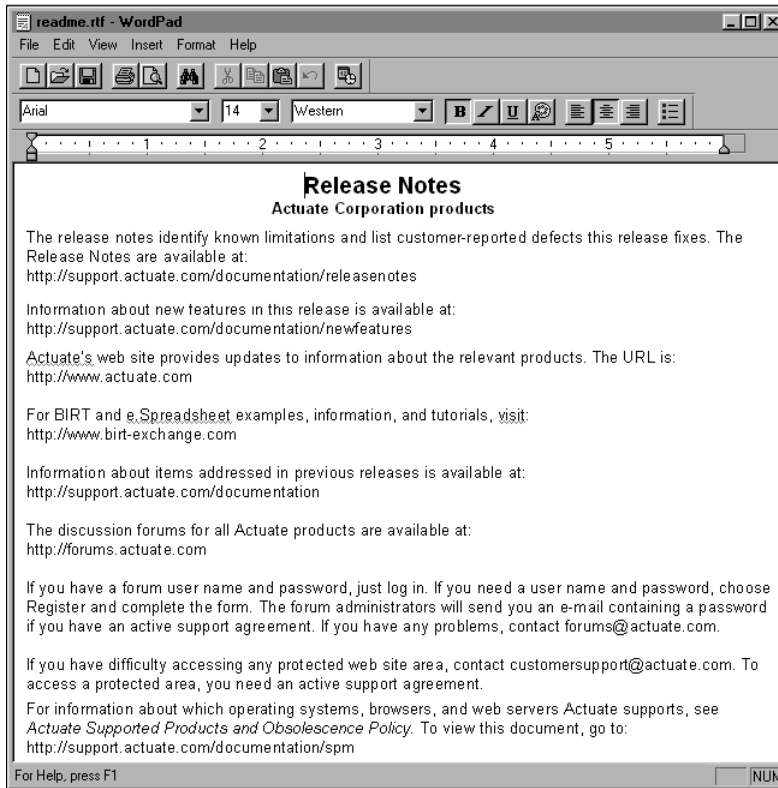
readme.rtf - WordPad

File Edit View Insert Format Help

Arial 14 Western

B I U

1 2 3 4 5

Release Notes
Actuate Corporation products

The release notes identify known limitations and list customer-reported defects this release fixes. The Release Notes are available at:
http://support.actuate.com/documentation/releasenotes

Information about new features in this release is available at:
http://support.actuate.com/documentation/newfeatures

Actuate's web site provides updates to information about the relevant products. The URL is:
http://www.actuate.com

For BIRT and e.Spreadsheet examples, information, and tutorials, visit:
http://www.birt-exchange.com

Information about items addressed in previous releases is available at:
http://support.actuate.com/documentation

The discussion forums for all Actuate products are available at:
http://forums.actuate.com

If you have a forum user name and password, just log in. If you need a user name and password, choose Register and complete the form. The forum administrators will send you an e-mail containing a password if you have an active support agreement. If you have any problems, contact forums@actuate.com.

If you have difficulty accessing any protected web site area, contact customersupport@actuate.com. To access a protected area, you need an active support agreement.

For information about which operating systems, browsers, and web servers Actuate supports, see *Actuate Supported Products and Obsolescence Policy*. To view this document, go to:
http://support.actuate.com/documentation/spm

For Help, press F1

NUM